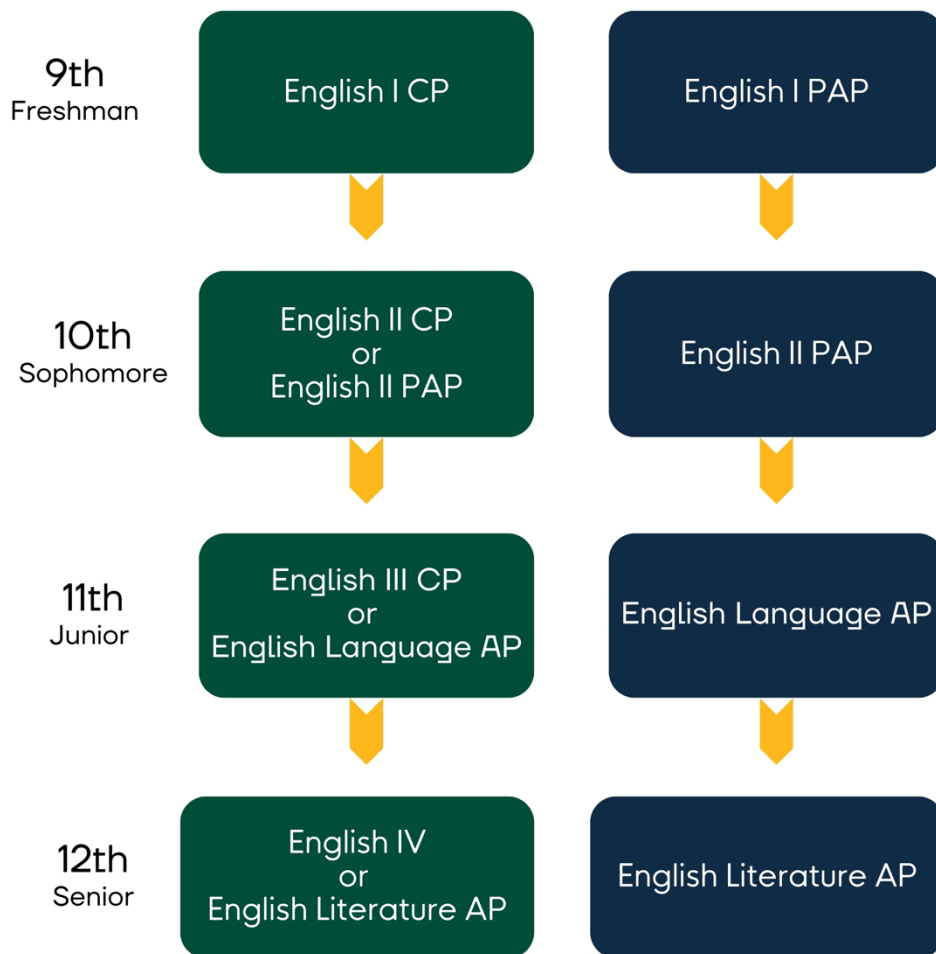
9th
Freshman

English I CP

English I PAP

10th
Sophomore

English II CP
or
English II PAP

English II PAP

11th
Junior

English III CP
or
English Language AP

English Language AP

12th
Senior

English IV
or
English Literature AP

English Literature AP